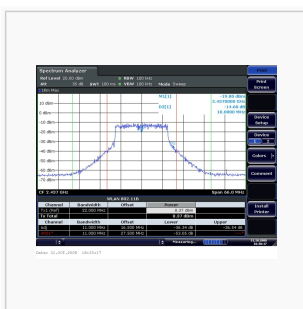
Spectrum Analyzer
Ref Level 20.00 dBm
Att 20 dB SWT 100 ms
RBW 100 kHz
VBW 100 kHz
Mode Sweep
M1[1]
D2[1]
-19.80 dBm
2.4370000 GHz
-14.66 dB
10.0000 MHz
10 dBm
0 dBm
-10 dBm
-20 dBm
-30 dBm
-40 dBm
-50 dBm
-60 dBm
-70 dBm
CF 2.437 GHz
Span 66.0 MHz
WLAN 802.11b

| Channel | Bandwidth | Offset | Power |
|---|---|---|---|
| Tx1 (Ref) | 22.000 MHz | | 8.07 dBm |
| Tx Total | | | 8.07 dBm |
| Channel | Bandwidth | Offset | Lower | Upper |
| Adj | 11.000 MHz | 16.500 MHz | -36.54 dB | -36.54 dB |
| Alt1 | 11.000 MHz | 27.500 MHz | -55.05 dB | |

Measuring...
Date: 11.OCT.2009 08:09:17
Print
Print Screen
Device Setup
Device
Colors
Comment
Install Printer